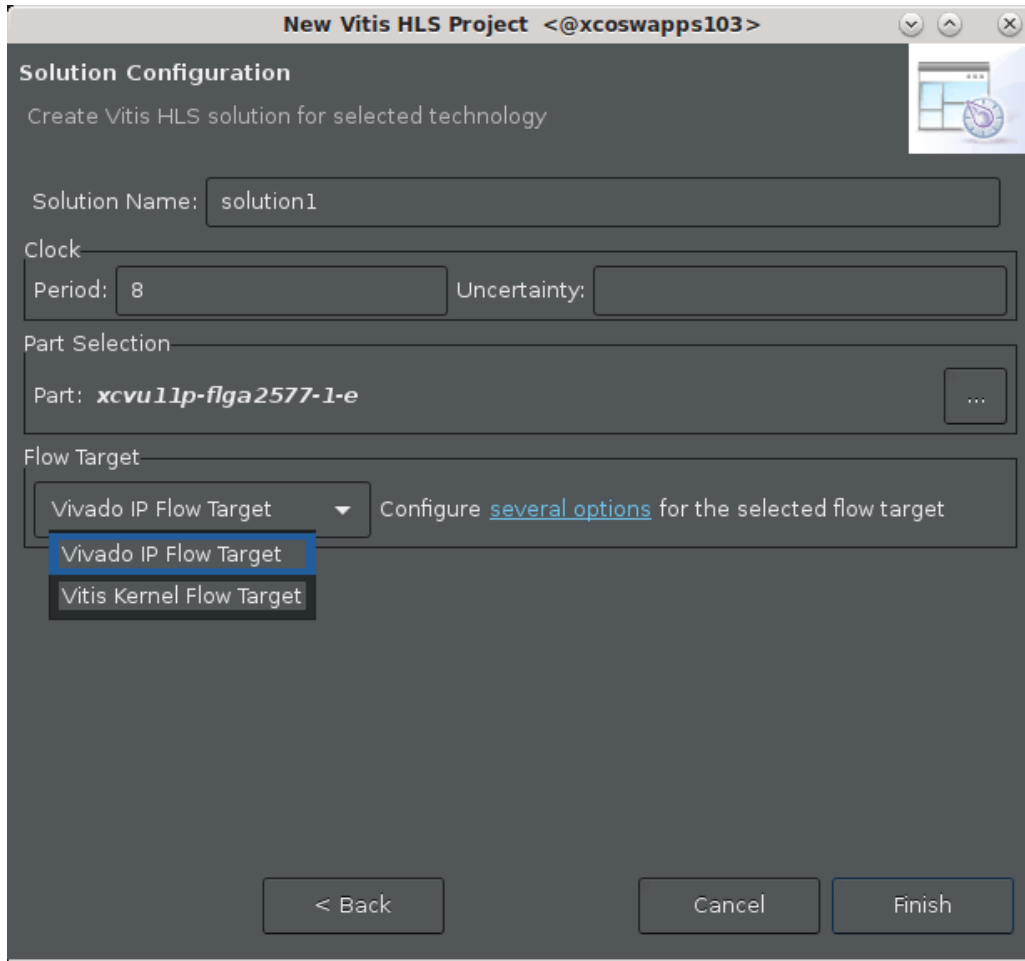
New Vitis HLS Project <@xcoswapps103>

Solution Configuration

Create Vitis HLS solution for selected technology

Solution Name: solution1

Clock

Period: 8

Uncertainty:

Part Selection

Part: xcvu11p-flga2577-1-e

...

Flow Target

Vivado IP Flow Target

Configure several options for the selected flow target

Vivado IP Flow Target

Vitis Kernel Flow Target

< Back

Cancel

Finish